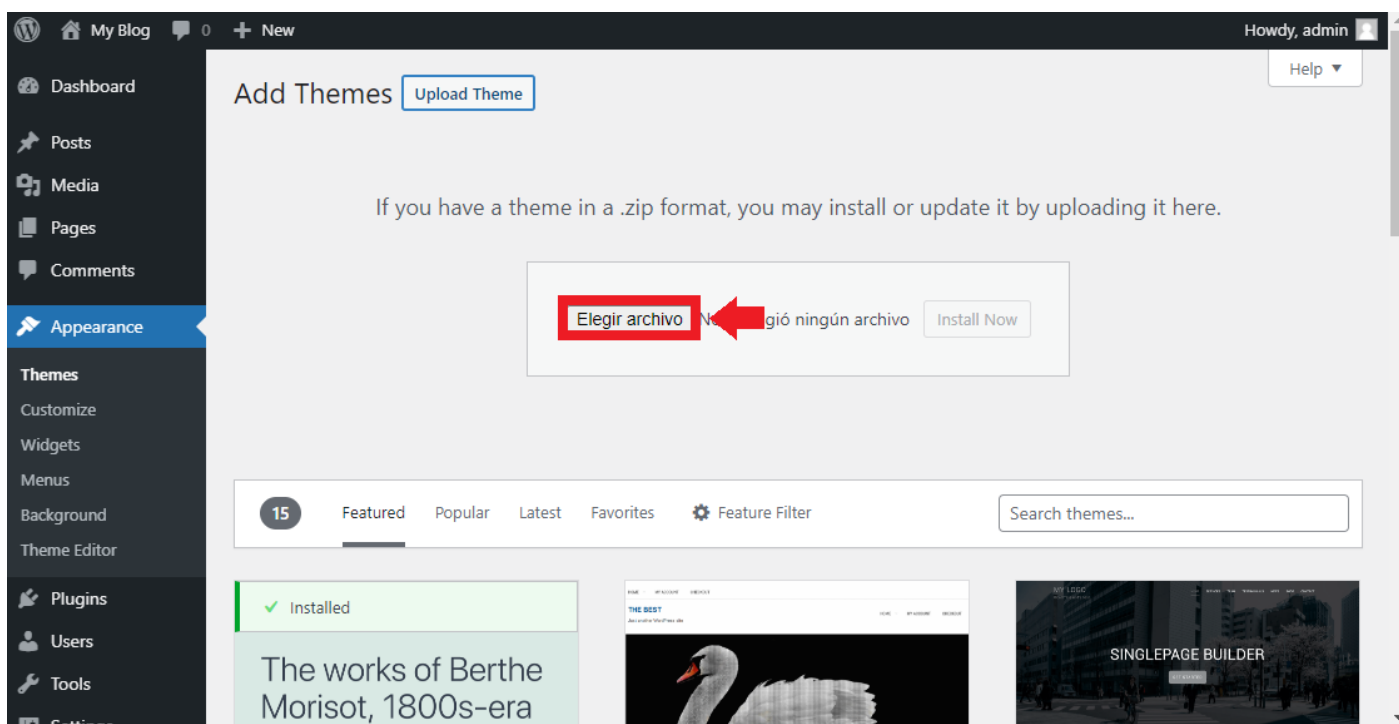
My Blog 0 + New
Howdy, admin
Help ▼

Dashboard
Posts
Media
Pages
Comments
Appearance
Themes
Customize
Widgets
Menus
Background
Theme Editor
Plugins
Users
Tools

Add Themes Upload Theme

If you have a theme in a .zip format, you may install or update it by uploading it here.

Elegir archivo N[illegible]gió ningún archivo Install Now

15 Featured Popular Latest Favorites Feature Filter Search themes...

✓ Installed

The works of Berthe Morisot, 1800s-era

THE BEST

SINGLEPAGE BUILDER